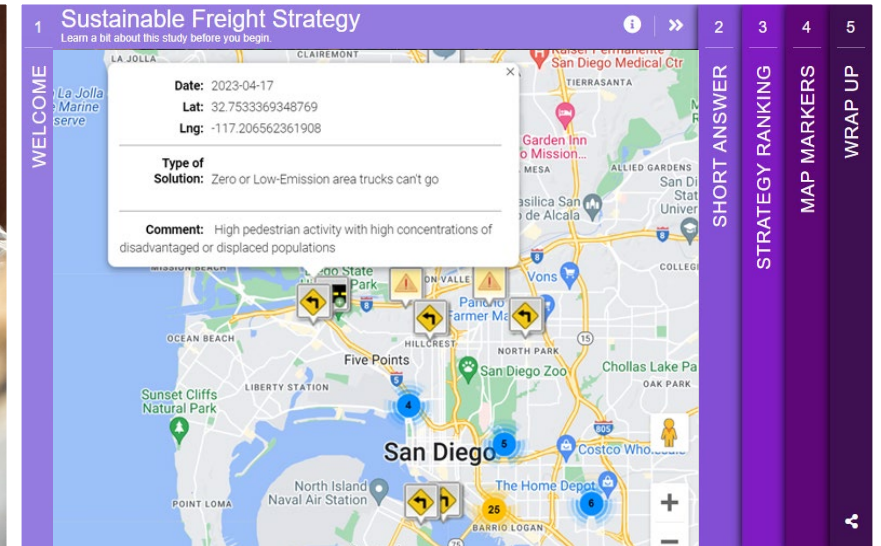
1
Sustainable Freight Strategy
Learn a bit about this study before you begin.

WELCOME

2 SHORT ANSWER
3 STRATEGY RANKING
4 MAP MARKERS
5 WRAP UP

Date: 2023-04-17
Lat: 32.7533369348769
Lng: -117.206562361908

Type of Solution: Zero or Low-Emission area trucks can't go

Comment: High pedestrian activity with high concentrations of disadvantaged or displaced populations

LA JOLLA
CLAIREMONT
La Jolla
Marine
serve
Kaiser Permanente San Diego Medical Ctr
TIERRASANTA
Garden Inn
o Mission...
MESA
ALLIED GARDENS
San Di
Stat
Univer
asilica San
o de Alcala
COLLEG
State
Park
ON VALLE
Vons
Fanco
Farmer M
OCEAN BEACH
HILLCREST
NORTH PARK
Five Points
San Diego Zoo
Chollas Lake Pa
OAK PARK
Sunset Cliffs
Natural Park
LIBERTY STATION
4
San Diego
5
Costco Whol
North Island
Naval Air Station
The Home Depot
POINT LOMA
25
6
BARRIO LOGAN
805
15
8
+
−